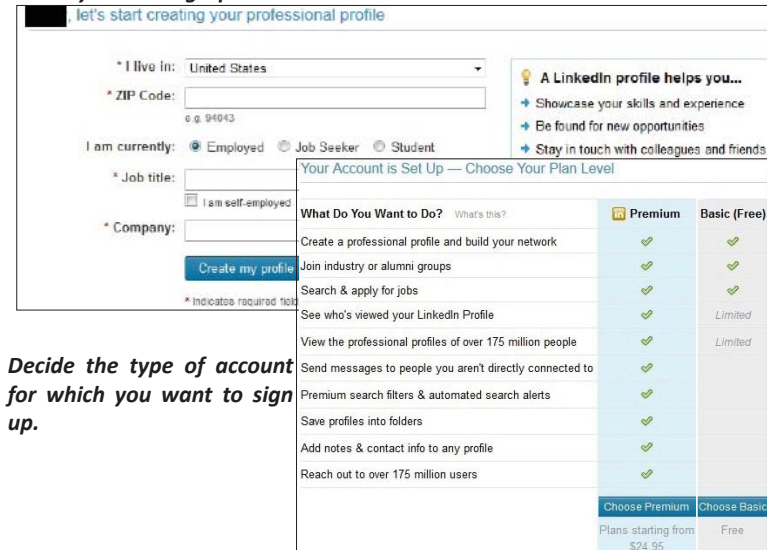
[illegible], let's start creating your professional profile

* I live in: United States

* ZIP Code:

e.g. 94043

I am currently: Employed Job Seeker Student

* Job title:

I am self-employed

* Company:

Create my profile

* Indicates required field

A LinkedIn profile helps you...

Showcase your skills and experience

Be found for new opportunities

Stay in touch with colleagues and friends

Your Account is Set Up — Choose Your Plan Level

| What Do You Want to Do? What's this? | Premium | Basic (Free) |
|---|---|---|
| Create a professional profile and build your network | ✓ | ✓ |
| Join industry or alumni groups | ✓ | ✓ |
| Search & apply for jobs | ✓ | ✓ |
| See who's viewed your LinkedIn Profile | ✓ | Limited |
| View the professional profiles of over 175 million people | ✓ | Limited |
| Send messages to people you aren't directly connected to | ✓ | |
| Premium search filters & automated search alerts | ✓ | |
| Save profiles into folders | ✓ | |
| Add notes & contact info to any profile | ✓ | |
| Reach out to over 175 million users | ✓ | |
| | Choose Premium | Choose Basic |
| | Plans starting from $24.95 | Free |

Decide the type of account for which you want to sign up.